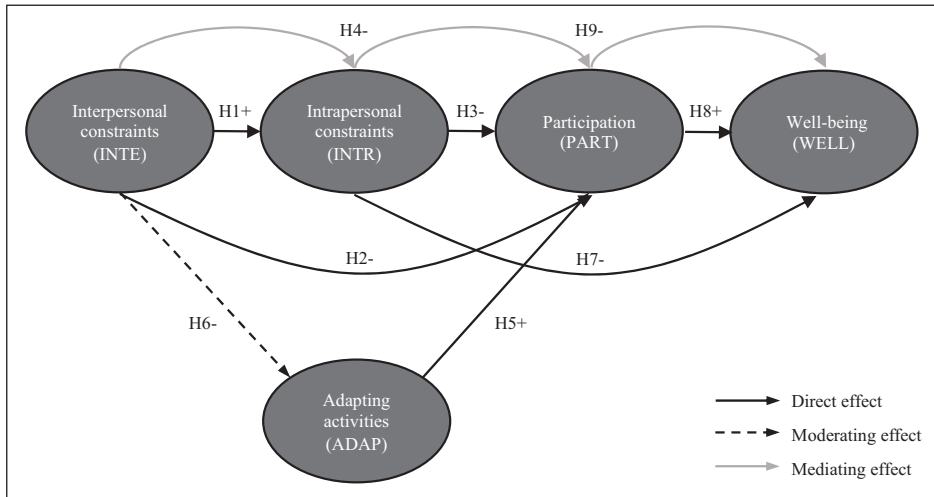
H4-

H9-

Interpersonal constraints (INTE)

H1+

Intrapersonal constraints (INTR)

H3-

Participation (PART)

H8+

Well-being (WELL)

H2-

H7-

H6-

H5+

Adapting activities (ADAP)

Direct effect

Moderating effect

Mediating effect